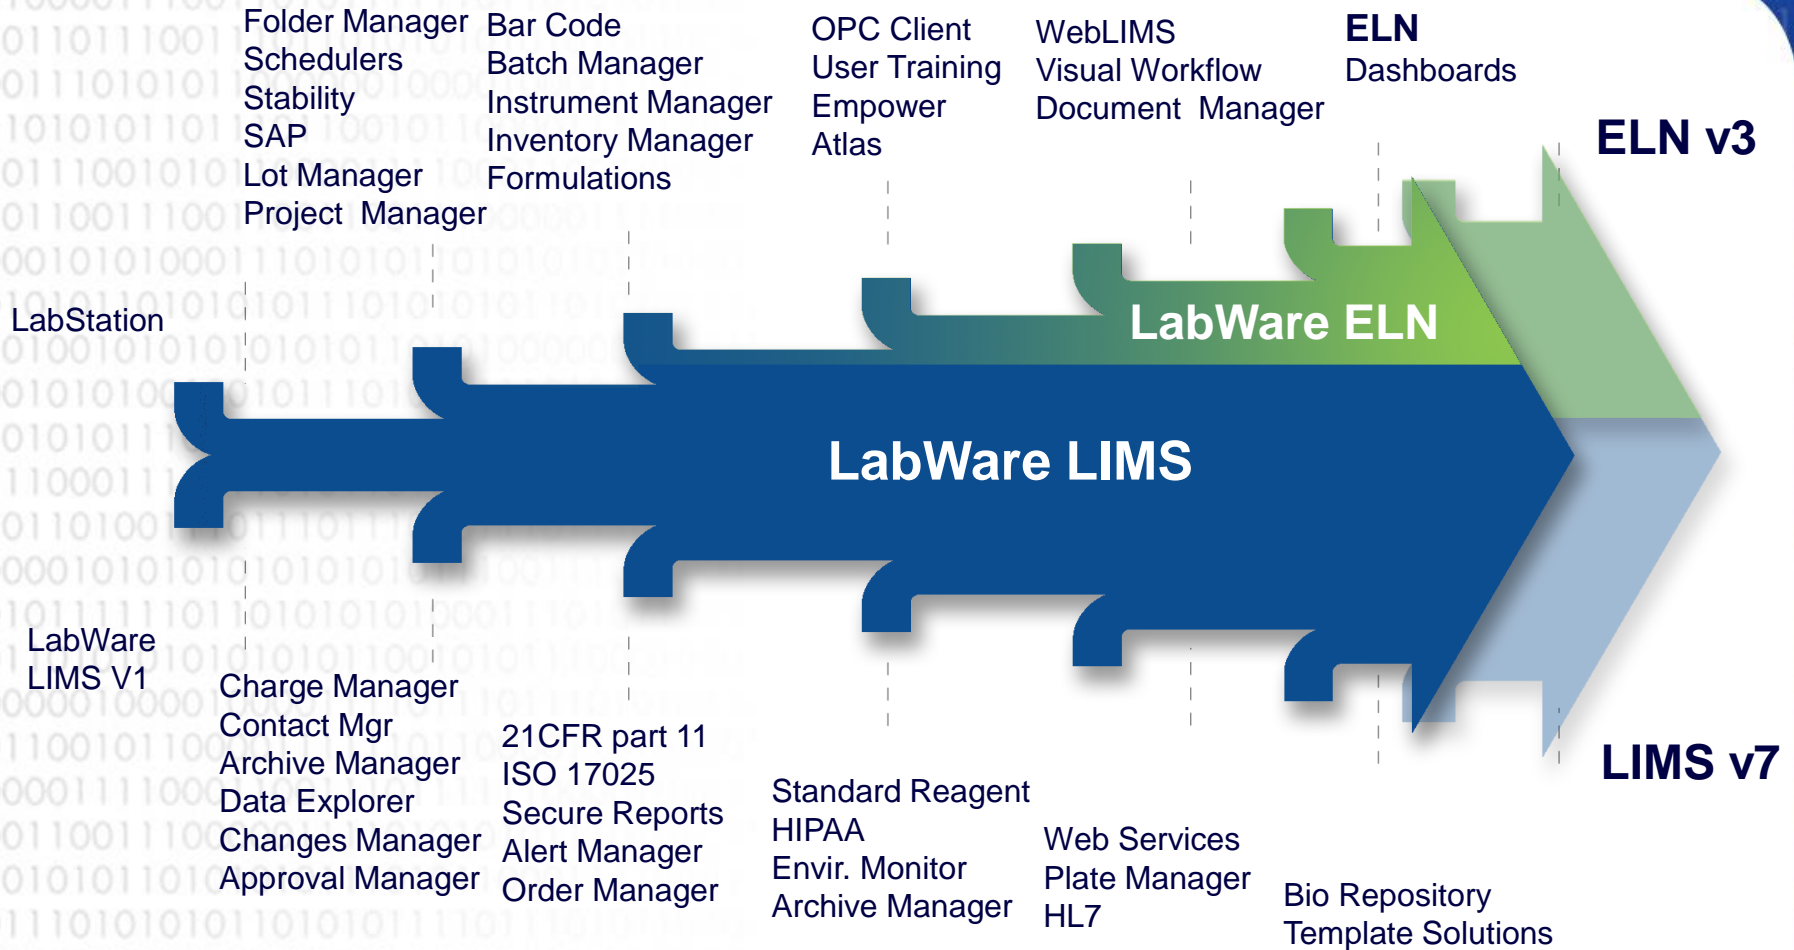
Folder Manager
Schedulers
Stability
SAP
Lot Manager
Project Manager

Bar Code
Batch Manager
Instrument Manager
Inventory Manager
Formulations

OPC Client
User Training
Empower
Atlas

WebLIMS
Visual Workflow
Document Manager

ELN
Dashboards

ELN v3

LabStation

LabWare ELN

LabWare LIMS

LabWare
LIMS V1

Charge Manager
Contact Mgr
Archive Manager
Data Explorer
Changes Manager
Approval Manager

21CFR part 11
ISO 17025
Secure Reports
Alert Manager
Order Manager

Standard Reagent
HIPAA
Envir. Monitor
Archive Manager

Web Services
Plate Manager
HL7

Bio Repository
Template Solutions

LIMS v7